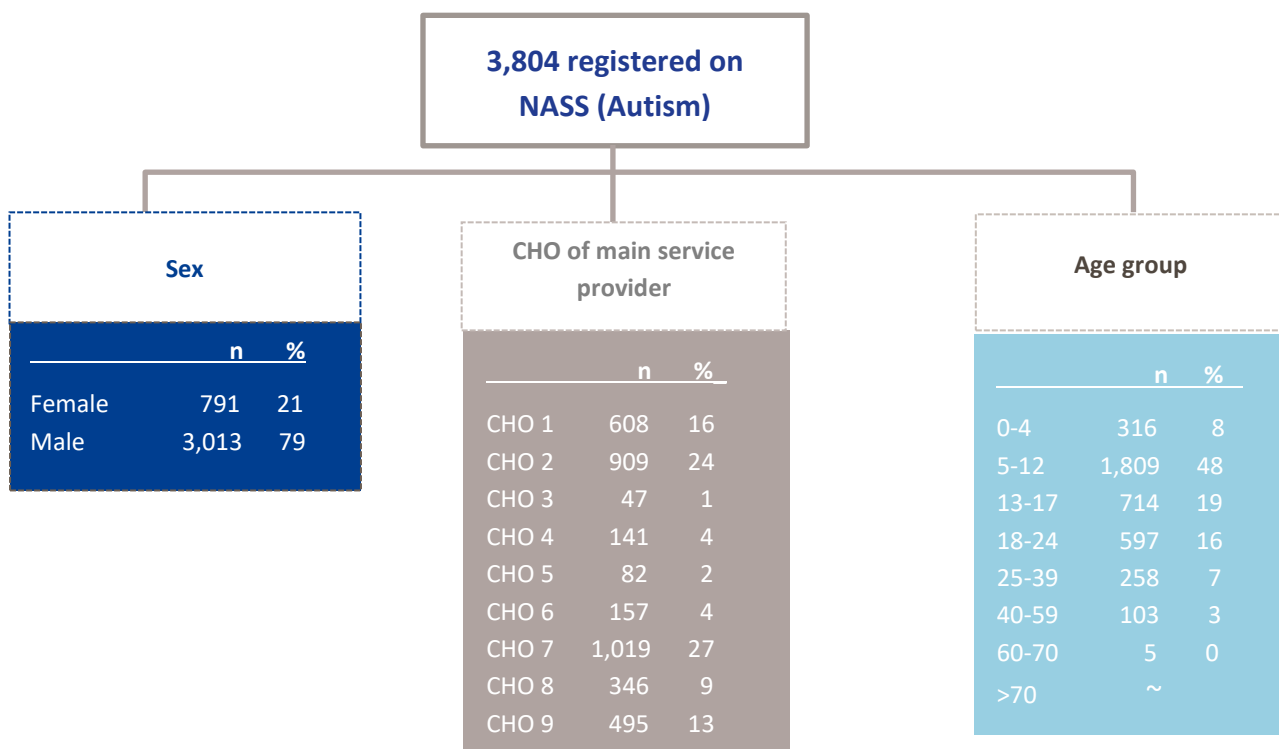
3,804 registered on NASS (Autism)

Sex

| | n | % |
|---|---|---|
| Female | 791 | 21 |
| Male | 3,013 | 79 |

CHO of main service provider

| | n | % |
|---|---|---|
| CHO 1 | 608 | 16 |
| CHO 2 | 909 | 24 |
| CHO 3 | 47 | 1 |
| CHO 4 | 141 | 4 |
| CHO 5 | 82 | 2 |
| CHO 6 | 157 | 4 |
| CHO 7 | 1,019 | 27 |
| CHO 8 | 346 | 9 |
| CHO 9 | 495 | 13 |

Age group

| | n | % |
|---|---|---|
| 0-4 | 316 | 8 |
| 5-12 | 1,809 | 48 |
| 13-17 | 714 | 19 |
| 18-24 | 597 | 16 |
| 25-39 | 258 | 7 |
| 40-59 | 103 | 3 |
| 60-70 | 5 | 0 |
| >70 | ~ | |